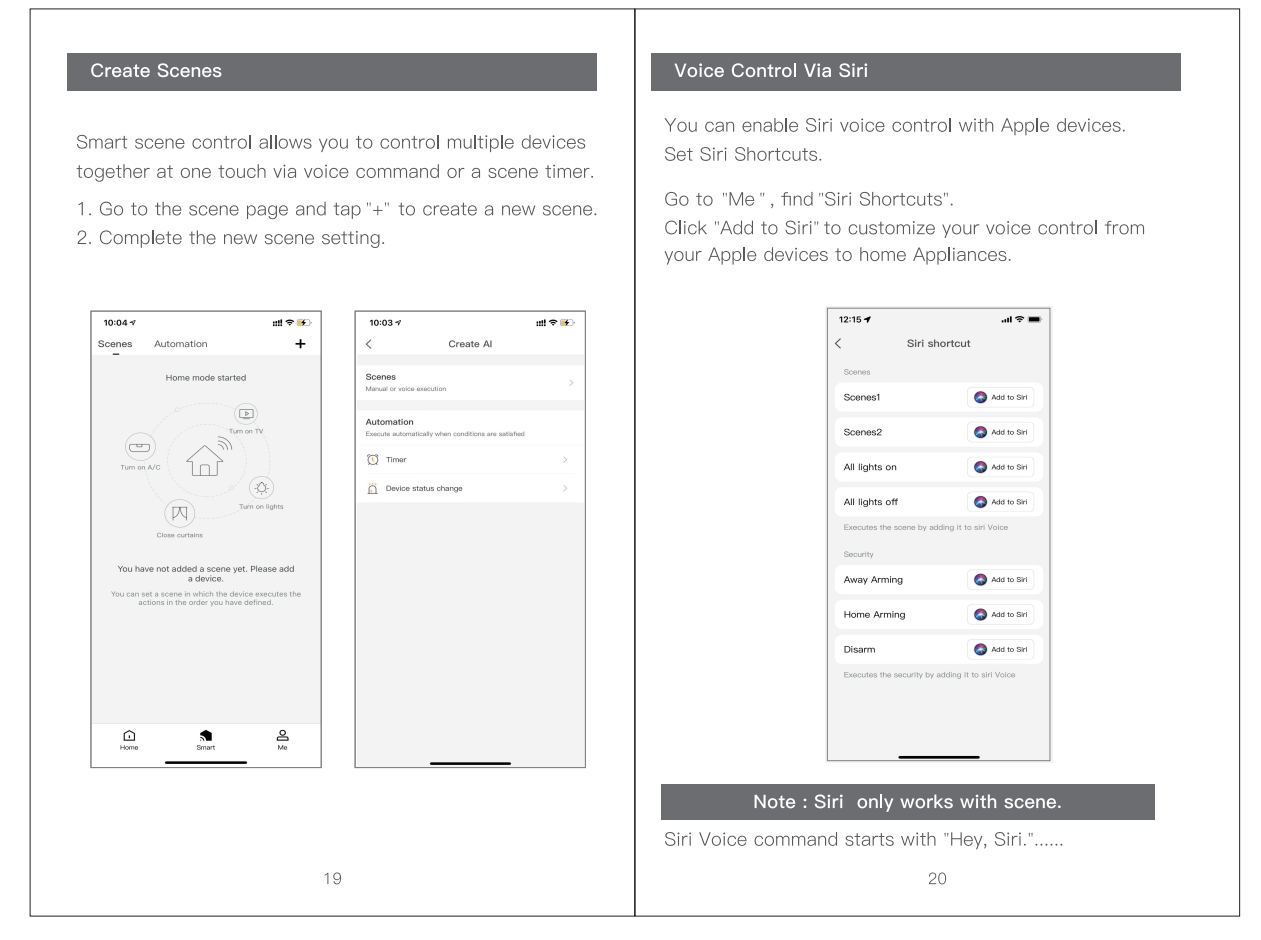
Create Scenes

Smart scene control allows you to control multiple devices together at one touch via voice command or a scene timer.

1. Go to the scene page and tap "+" to create a new scene.
2. Complete the new scene setting.

10:04

Scenes Automation +

Home mode started

Turn on TV

Turn on A/C

Turn on lights

Close curtains

You have not added a scene yet. Please add a device.

You can set a scene in which the device executes the actions in the order you have defined.

Home Smart Me

10:03

< Create AI

Scenes
Manual or voice execution

Automation
Execute automatically when conditions are satisfied

Timer

Device status change

19

Voice Control Via Siri

You can enable Siri voice control with Apple devices. Set Siri Shortcuts.

Go to "Me" , find "Siri Shortcuts".
Click "Add to Siri" to customize your voice control from your Apple devices to home Appliances.

12:15

< Siri shortcut

Scenes

Scenes1 Add to Siri

Scenes2 Add to Siri

All lights on Add to Siri

All lights off Add to Siri

Executes the scene by adding it to siri Voice

Security

Away Arming Add to Siri

Home Arming Add to Siri

Disarm Add to Siri

Executes the security by adding it to siri Voice

Note : Siri only works with scene.

Siri Voice command starts with "Hey, Siri."......

20